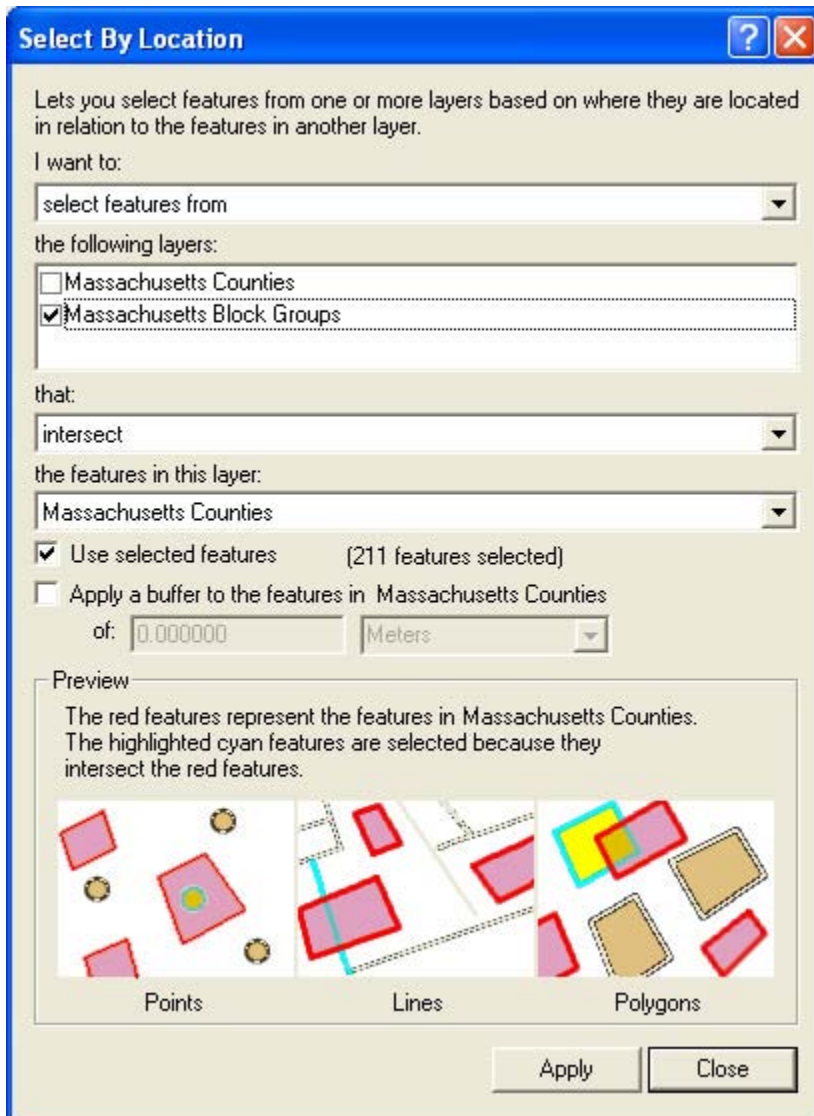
Select By Location

?

Lets you select features from one or more layers based on where they are located in relation to the features in another layer.

I want to:

select features from

the following layers:

Massachusetts Counties

Massachusetts Block Groups

that:

intersect

the features in this layer:

Massachusetts Counties

Use selected features (211 features selected)

Apply a buffer to the features in Massachusetts Counties

of: 0.000000 Meters

Preview

The red features represent the features in Massachusetts Counties. The highlighted cyan features are selected because they intersect the red features.

Points Lines Polygons

Apply Close